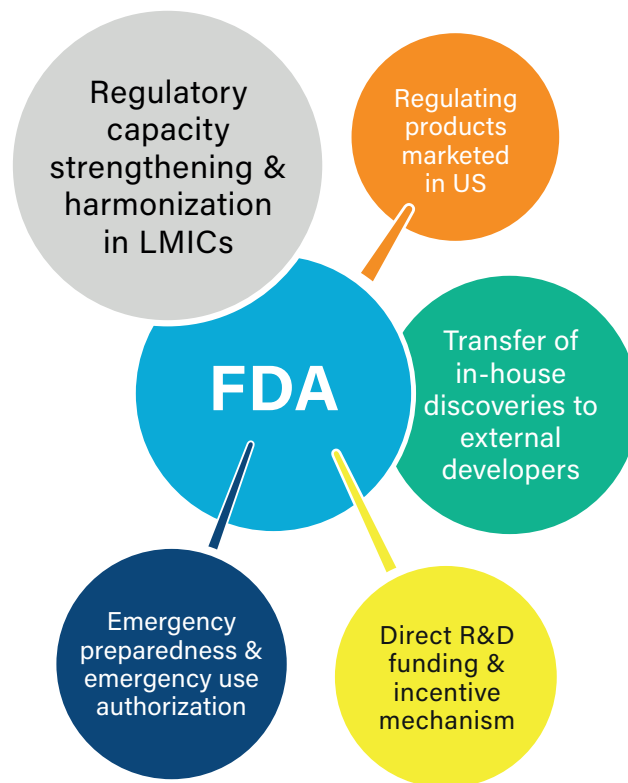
Regulatory capacity strengthening & harmonization in LMICs

Regulating products marketed in US

FDA

Transfer of in-house discoveries to external developers

Emergency preparedness & emergency use authorization

Direct R&D funding & incentive mechanism